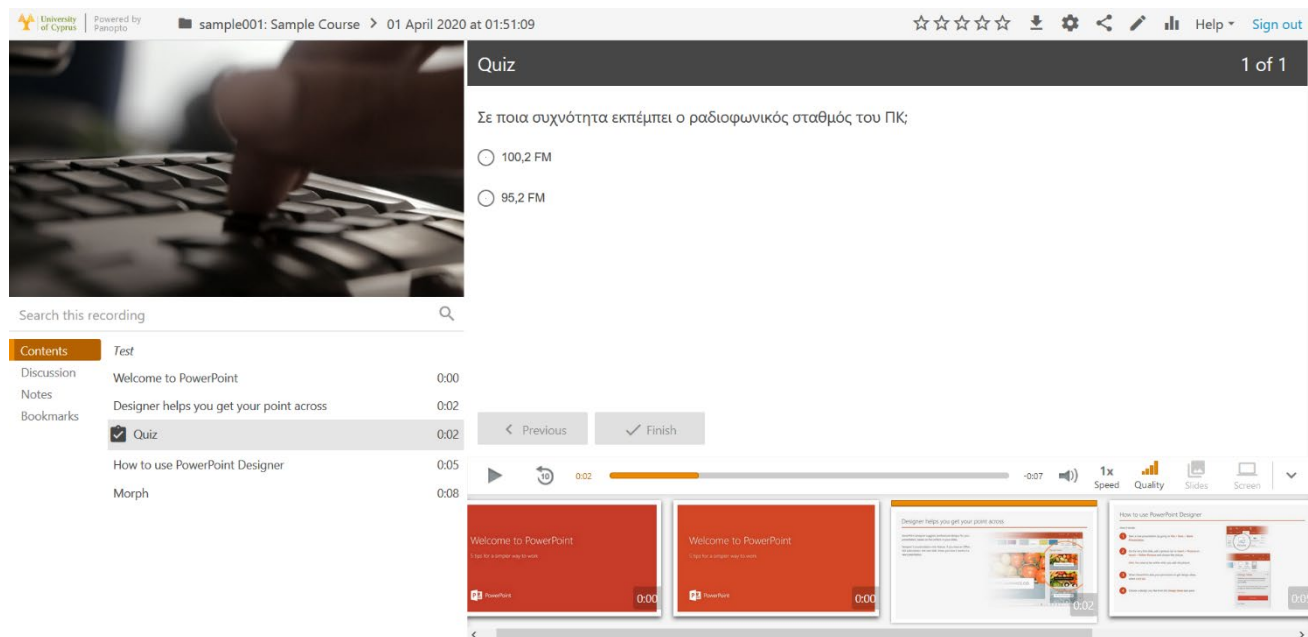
University of Cyprus | Powered by Panopto

sample001: Sample Course > 01 April 2020 at 01:51:09

Help ▾ Sign out

Quiz 1 of 1

Σε ποια συχνότητα εκπέμπει ο ραδιοφωνικός σταθμός του ΠΚ;

100,2 FM

95,2 FM

< Previous

Finish

Search this recording

Contents
Discussion
Notes
Bookmarks

Test

| | |
|---|---|
| Welcome to PowerPoint | 0:00 |
| Designer helps you get your point across | 0:02 |
| Quiz | 0:02 |
| How to use PowerPoint Designer | 0:05 |
| Morph | 0:08 |

10 0:02 -0:07 1x Speed Quality Slides Screen

Welcome to PowerPoint
5 tips for a simpler way to work
PowerPoint
0:00

Welcome to PowerPoint
5 tips for a simpler way to work
PowerPoint
0:00

Designer helps you get your point across
0:02

How to use PowerPoint Designer
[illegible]